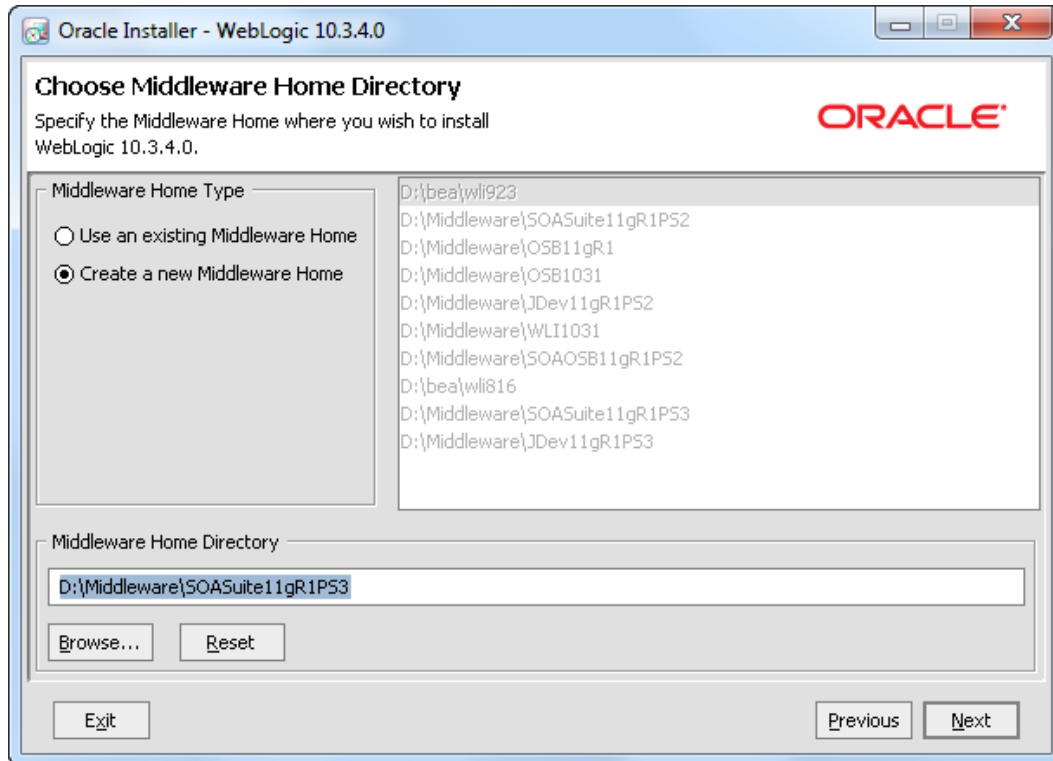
Oracle Installer - WebLogic 10.3.4.0

Choose Middleware Home Directory

Specify the Middleware Home where you wish to install WebLogic 10.3.4.0.

ORACLE

Middleware Home Type

Use an existing Middleware Home

Create a new Middleware Home

D:\bea\wli923
D:\Middleware\SOASuite11gR1PS2
D:\Middleware\OSB11gR1
D:\Middleware\OSB1031
D:\Middleware\JDev11gR1PS2
D:\Middleware\WLI1031
D:\Middleware\SOAOSB11gR1PS2
D:\bea\wli816
D:\Middleware\SOASuite11gR1PS3
D:\Middleware\JDev11gR1PS3

Middleware Home Directory

D:\Middleware\SOASuite11gR1PS3

Browse...

Reset

Exit

Previous

Next